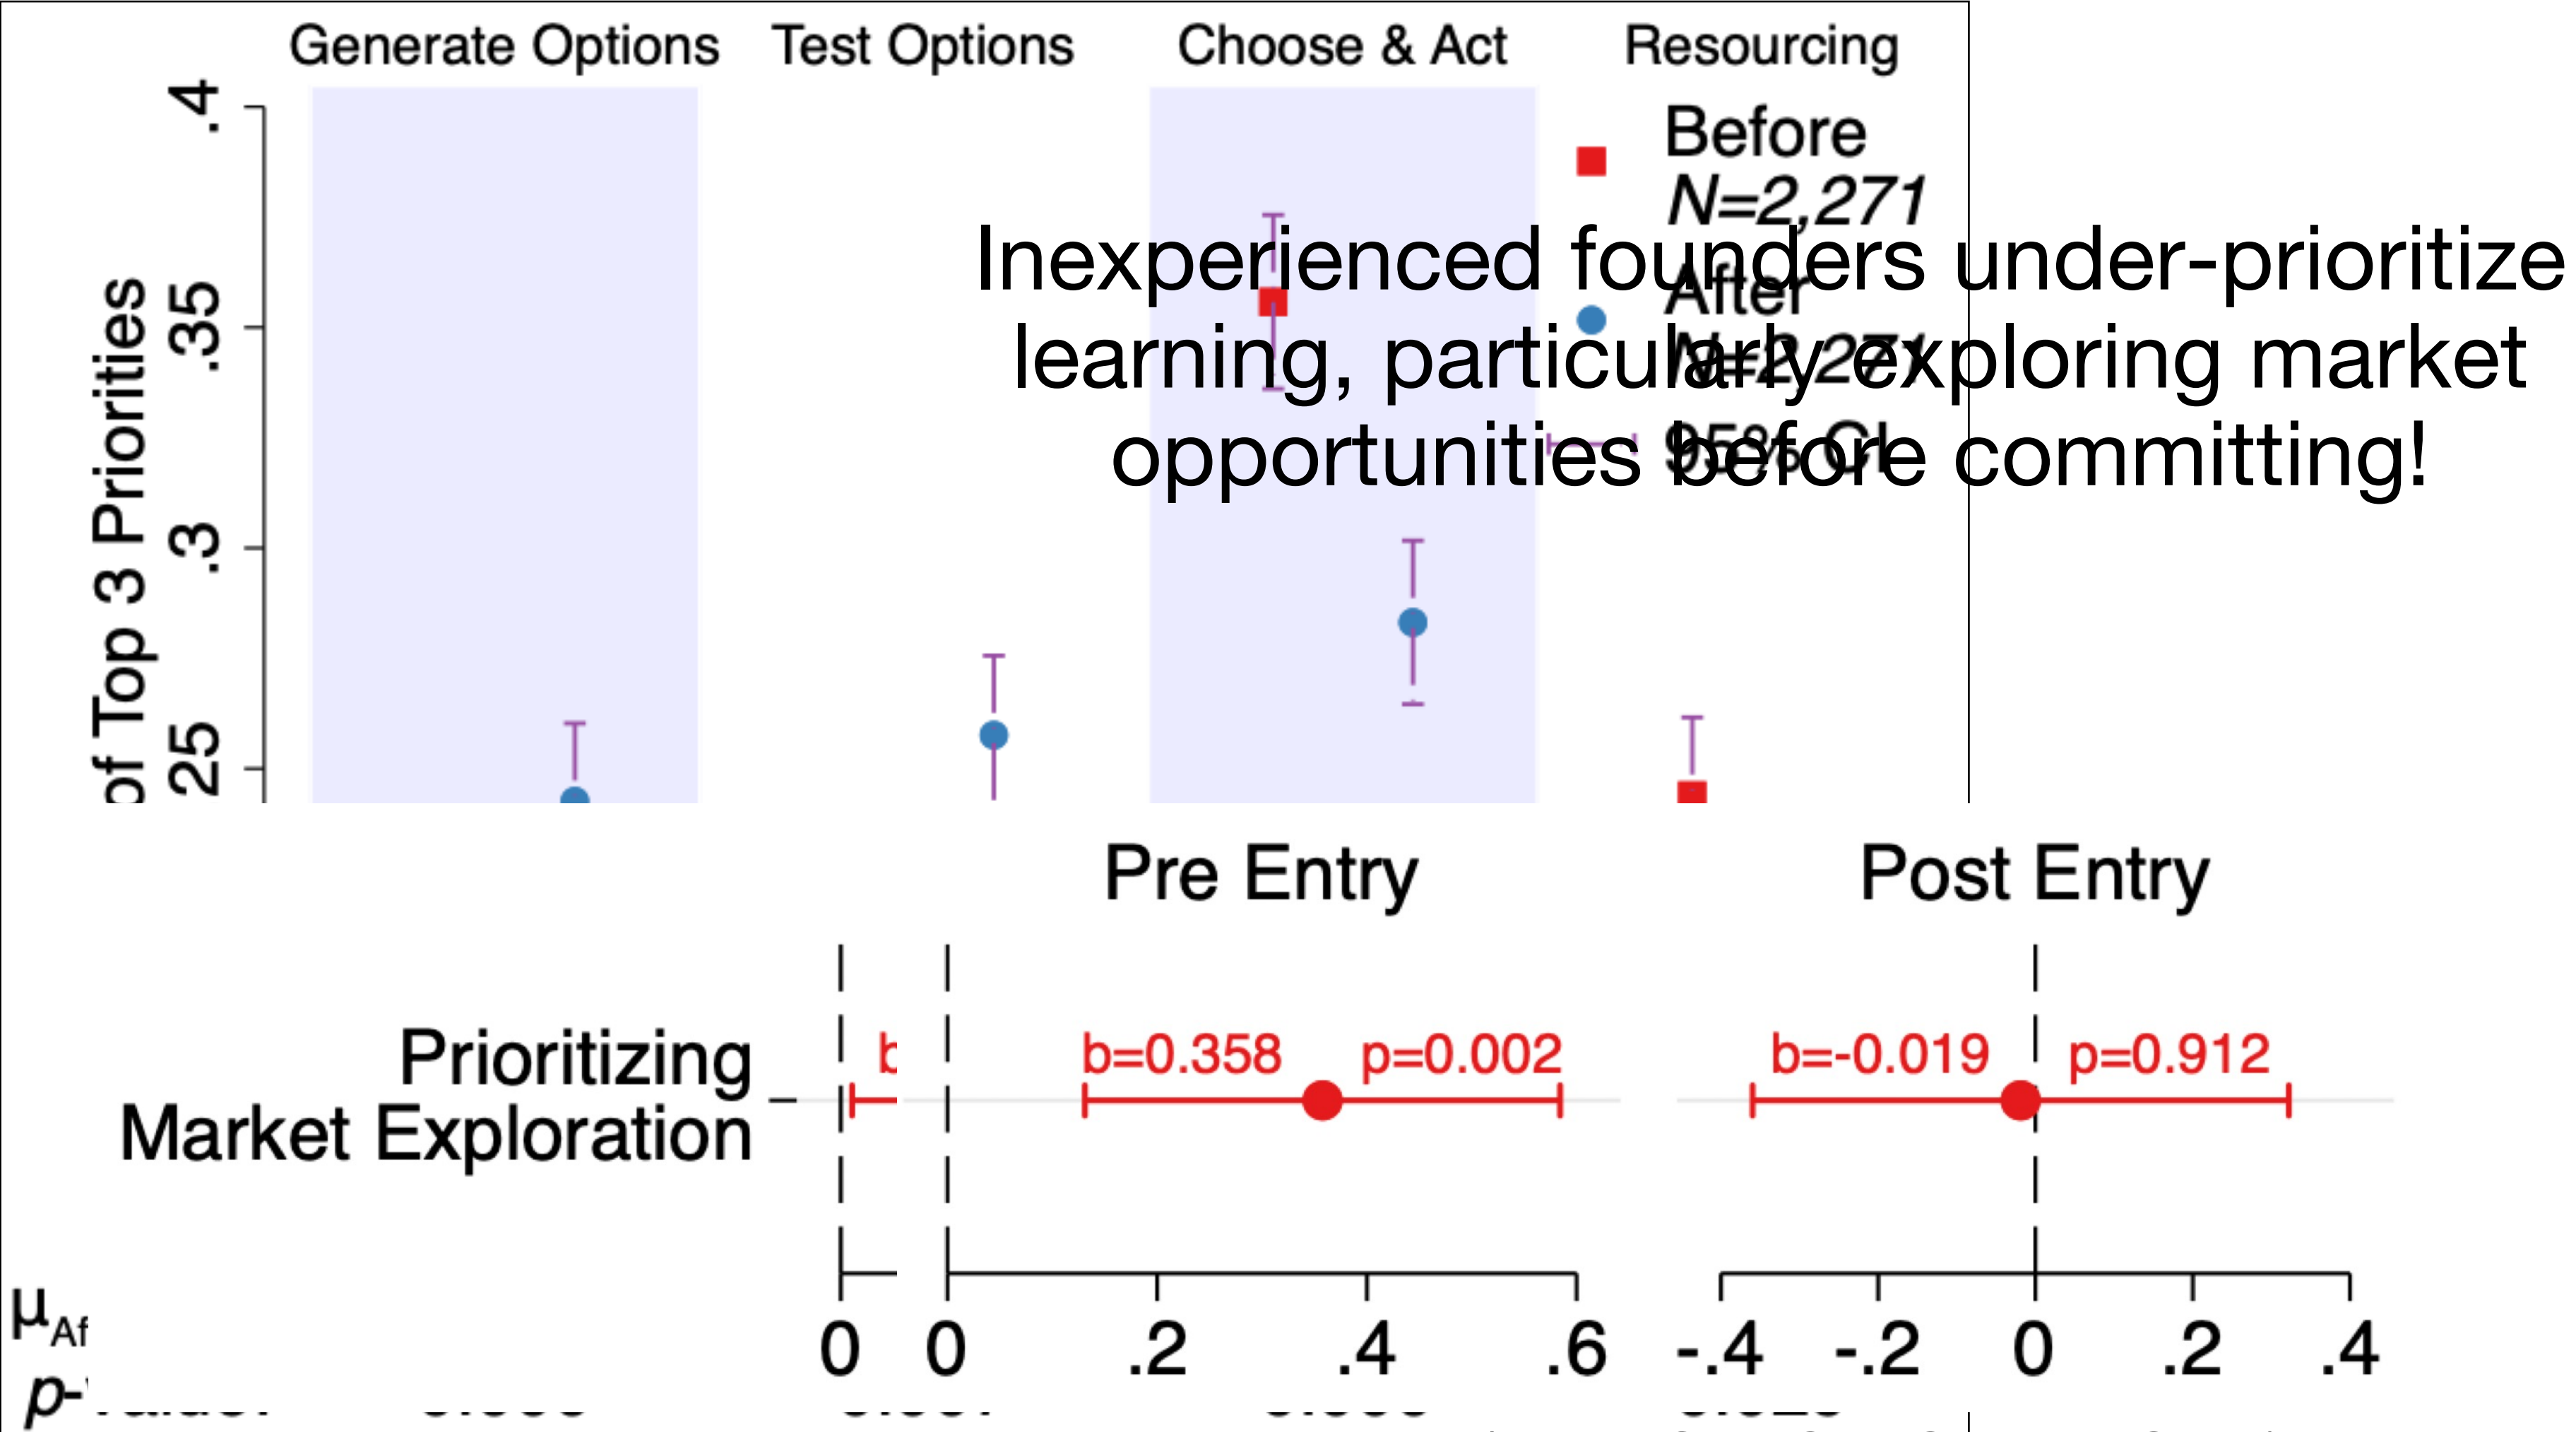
Generate Options Test Options Choose & Act Resourcing

of Top 3 Priorities

.4
.35
.3
.25

Before
N=2,271
After
N=2,271
95% CI

Inexperienced founders under-prioritize learning, particularly exploring market opportunities before committing!

Pre Entry Post Entry

Prioritizing Market Exploration

b
b=0.358 p=0.002
b=-0.019 p=0.912

0 0 .2 .4 .6 -.4 -.2 0 .2 .4

$\mu_{Af}$
p-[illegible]